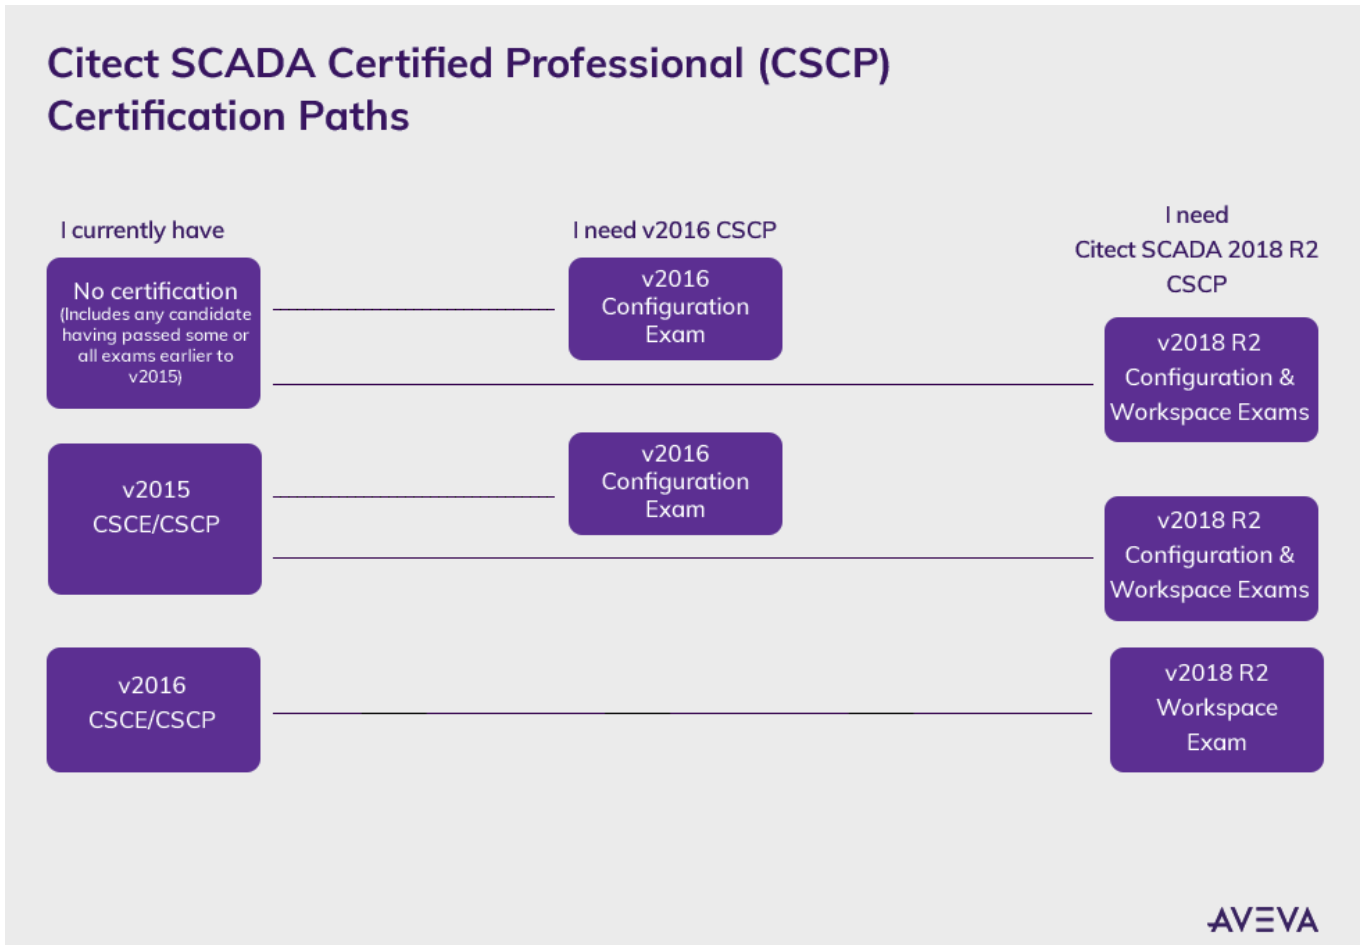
Citect SCADA Certified Professional (CSCP) Certification Paths

I currently have

I need v2016 CSCP

I need
Citect SCADA 2018 R2
CSCP

No certification
(Includes any candidate having passed some or all exams earlier to v2015)

v2016
Configuration
Exam

v2018 R2
Configuration &
Workspace Exams

v2015
CSCE/CSCP

v2016
Configuration
Exam

v2018 R2
Configuration &
Workspace Exams

v2016
CSCE/CSCP

v2018 R2
Workspace
Exam

AVEVA